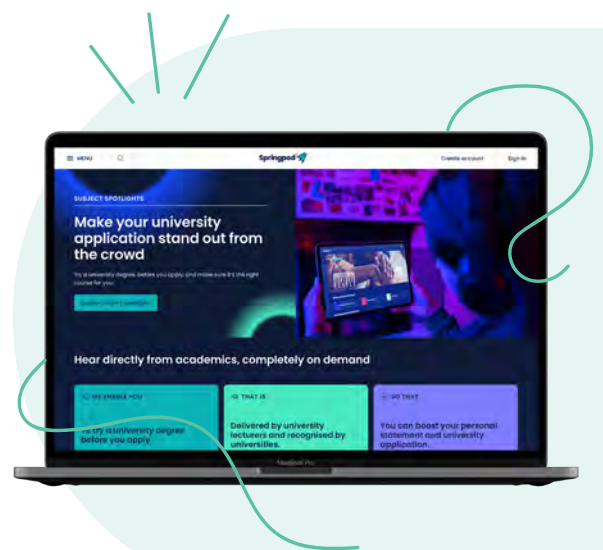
MENU

Springpod

Create account

Sign in

SUBJECT SPOTLIGHTS

Make your university application stand out from the crowd

Try a university degree before you apply and make sure it's the right course for you

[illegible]

Hear directly from academics, completely on demand

WE ENABLE YOU

To try a university degree before you apply

THAT IS

Delivered by university lecturers and recognised by universities.

SO THAT

You can boost your personal statement and university application.

MacBook Pro